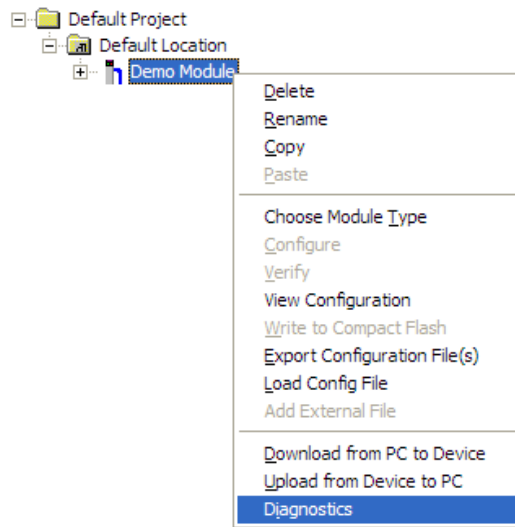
Default Project
Default Location
Demo Module

Delete
Rename
Copy
Paste

Choose Module Type
Configure
Verify
View Configuration
Write to Compact Flash
Export Configuration File(s)
Load Config File
Add External File

Download from PC to Device
Upload from Device to PC
Diagnostics